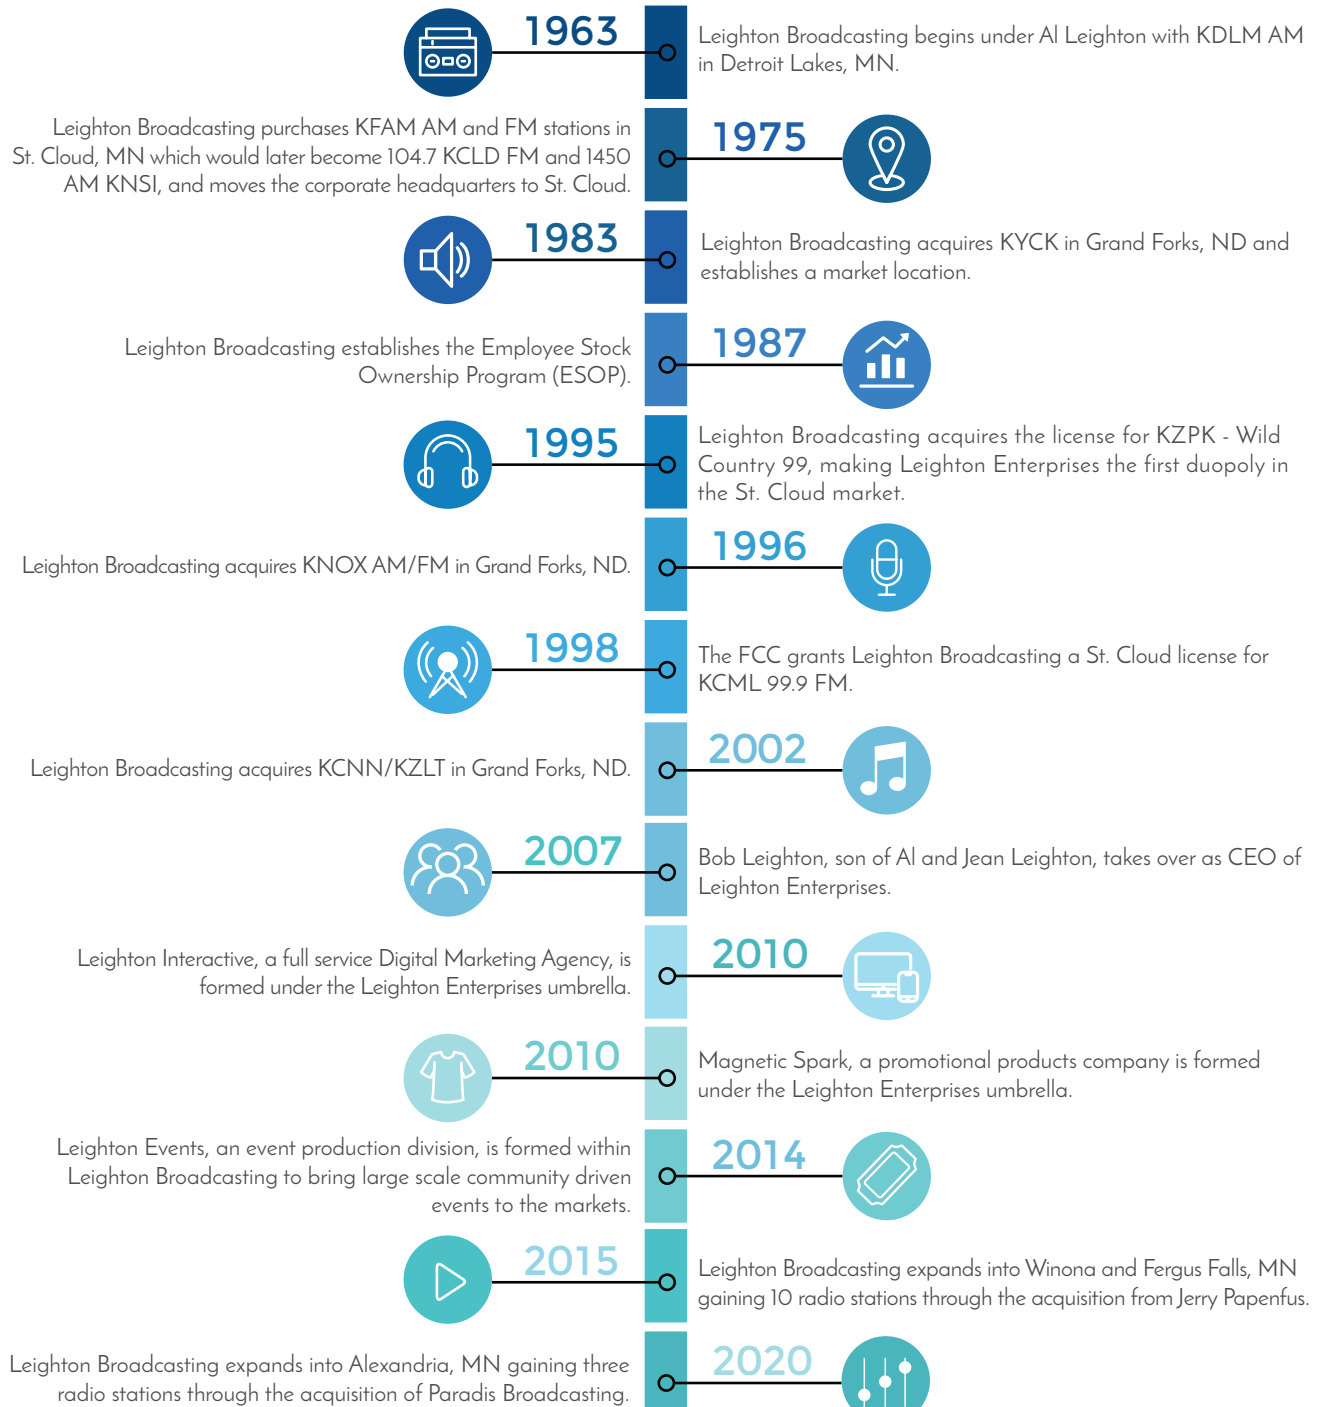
1963
Leighton Broadcasting begins under Al Leighton with KDLM AM in Detroit Lakes, MN.

Leighton Broadcasting purchases KFAM AM and FM stations in St. Cloud, MN which would later become 104.7 KCLD FM and 1450 AM KNSI, and moves the corporate headquarters to St. Cloud.
1975

1983
Leighton Broadcasting acquires KYCK in Grand Forks, ND and establishes a market location.

Leighton Broadcasting establishes the Employee Stock Ownership Program (ESOP).
1987

1995
Leighton Broadcasting acquires the license for KZPK - Wild Country 99, making Leighton Enterprises the first duopoly in the St. Cloud market.

Leighton Broadcasting acquires KNOX AM/FM in Grand Forks, ND.
1996

1998
The FCC grants Leighton Broadcasting a St. Cloud license for KCML 99.9 FM.

Leighton Broadcasting acquires KCNN/KZLT in Grand Forks, ND.
2002

2007
Bob Leighton, son of Al and Jean Leighton, takes over as CEO of Leighton Enterprises.

Leighton Interactive, a full service Digital Marketing Agency, is formed under the Leighton Enterprises umbrella.
2010

2010
Magnetic Spark, a promotional products company is formed under the Leighton Enterprises umbrella.

Leighton Events, an event production division, is formed within Leighton Broadcasting to bring large scale community driven events to the markets.
2014

2015
Leighton Broadcasting expands into Winona and Fergus Falls, MN gaining 10 radio stations through the acquisition from Jerry Papenfus.

Leighton Broadcasting expands into Alexandria, MN gaining three radio stations through the acquisition of Paradis Broadcasting.
2020